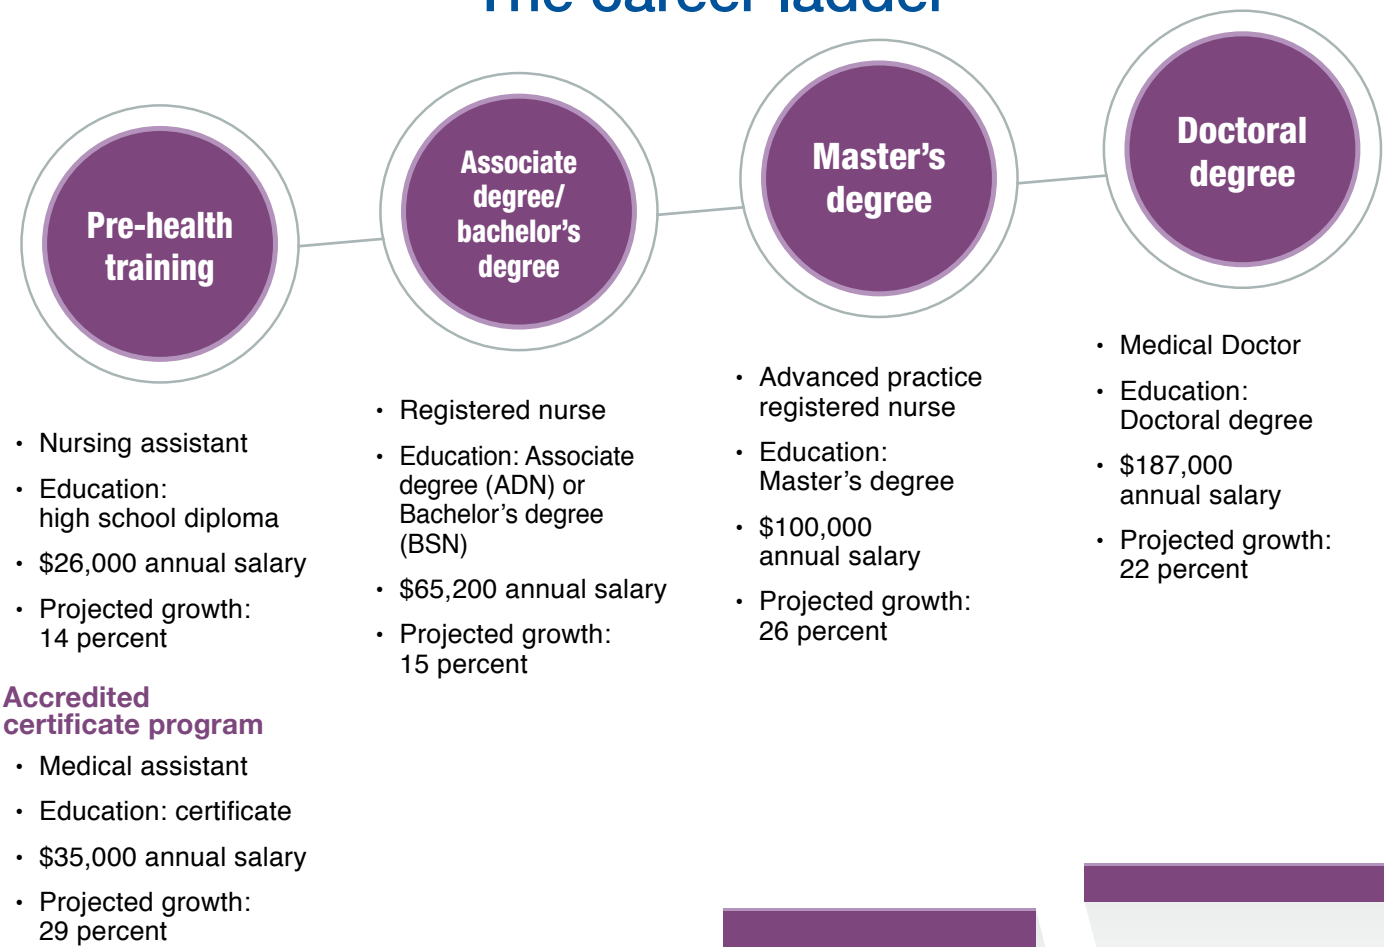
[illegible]

Pre-health training

Associate degree/ bachelor's degree

Master's degree

Doctoral degree

- Nursing assistant
- Education: high school diploma
- \$26,000 annual salary
- Projected growth: 14 percent

Accredited certificate program

- Medical assistant
- Education: certificate
- \$35,000 annual salary
- Projected growth: 29 percent

- Registered nurse
- Education: Associate degree (ADN) or Bachelor's degree (BSN)
- \$65,200 annual salary
- Projected growth: 15 percent

- Advanced practice registered nurse
- Education: Master's degree
- \$100,000 annual salary
- Projected growth: 26 percent

- Medical Doctor
- Education: Doctoral degree
- \$187,000 annual salary
- Projected growth: 22 percent